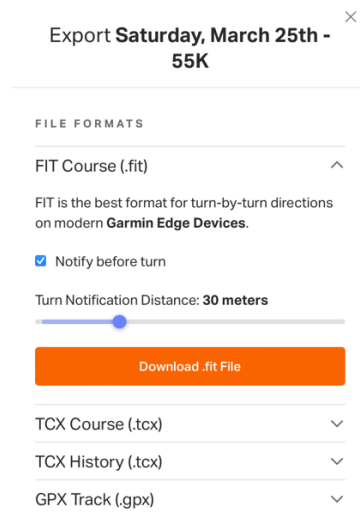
×

Export **Saturday, March 25th - 55K**

FILE FORMATS

FIT Course (.fit)

FIT is the best format for turn-by-turn directions on modern **Garmin Edge Devices**.

Notify before turn

Turn Notification Distance: **30 meters**

Download .fit File

TCX Course (.tcx)

TCX History (.tcx)

GPX Track (.gpx)